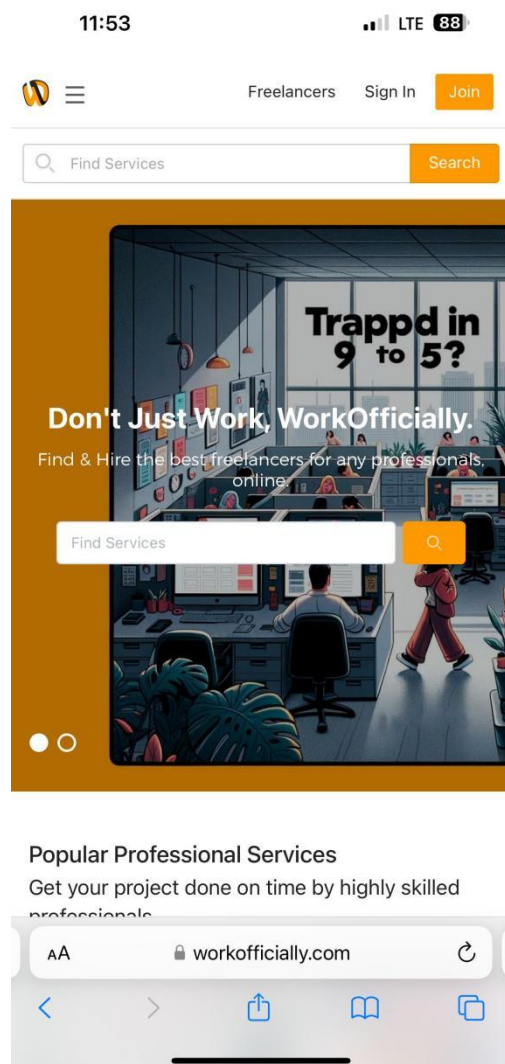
11:53

LTE 88

Freelancers Sign In Join

Find Services Search

Trappd in 9 to 5?

Don't Just Work, WorkOfficially.

Find & Hire the best freelancers for any professionals, online.

Find Services

Popular Professional Services

Get your project done on time by highly skilled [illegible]

AA workofficially.com